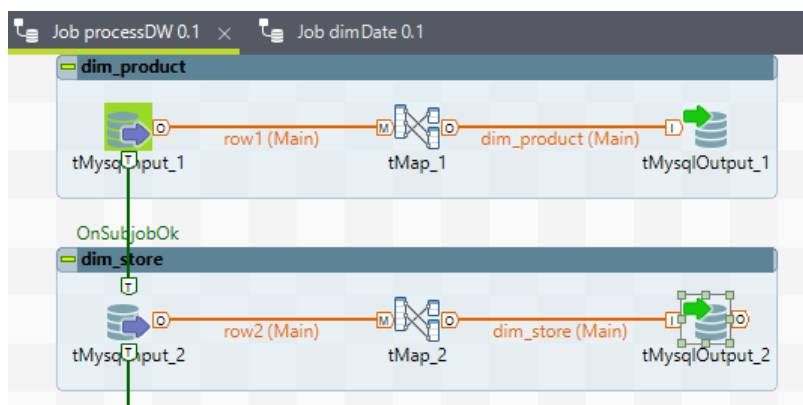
Job processDW 0.1 × Job dimDate 0.1

dim_product

O row1 (Main) M O dim_product (Main) I

tMysqlInput_1 tMap_1 tMysqlOutput_1

T

OnSubjobOk

dim_store

T

O row2 (Main) M O dim_store (Main) I O

tMysqlInput_2 tMap_2 tMysqlOutput_2

T